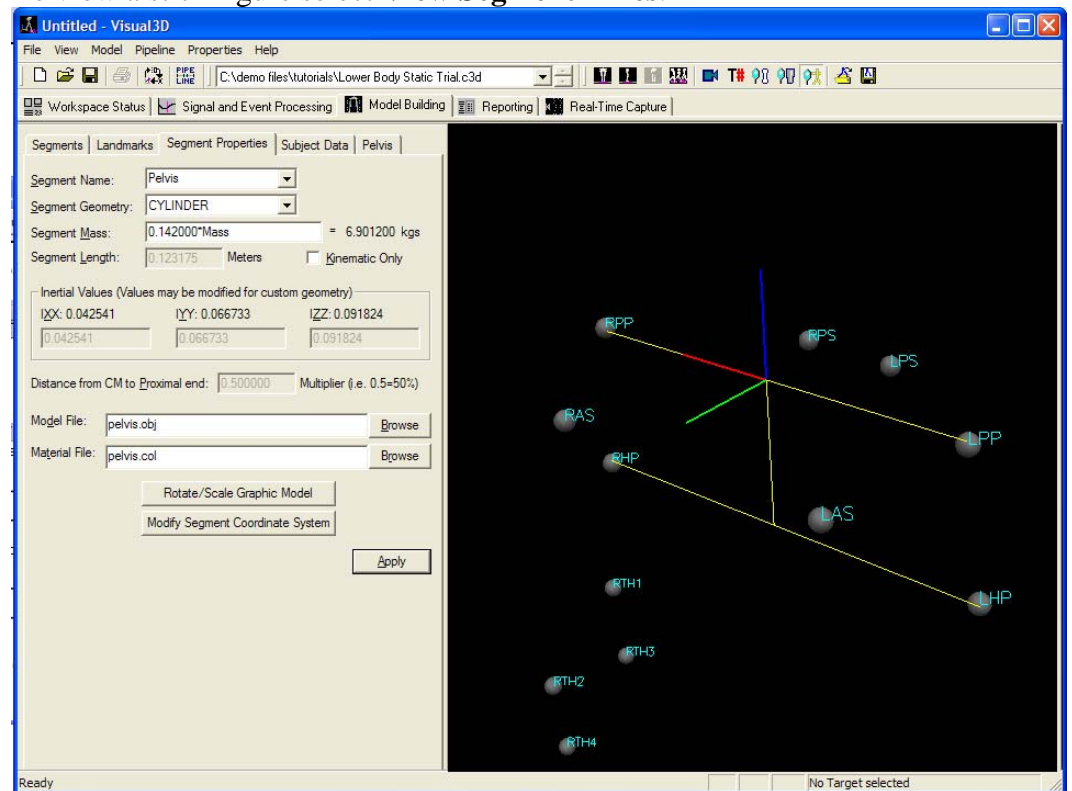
Untitled - Visual3D

File View Model Pipeline Properties Help

PIPE LINE C:\demo files\tutorials\Lower Body Static Trial.c3d

Workspace Status | Signal and Event Processing | Model Building | Reporting | Real-Time Capture

Segments | Landmarks | Segment Properties | Subject Data | Pelvis

Segment Name: Pelvis

Segment Geometry: CYLINDER

Segment Mass: 0.142000*Mass = 6.901200 kgs

Segment Length: 0.123175 Meters Kinematic Only

Inertial Values (Values may be modified for custom geometry)

IXX: 0.042541 IYY: 0.066733 IZZ: 0.091824

0.042541 0.066733 0.091824

Distance from CM to Proximal end: 0.500000 Multiplier (i.e. 0.5=50%)

Model File: pelvis.obj Browse

Material File: pelvis.col Browse

Rotate/Scale Graphic Model

Modify Segment Coordinate System

Apply

RPP RPS LPS RAS LPP RHP LAS LHP RTH1 RTH3 RTH2 RTH4

Ready No Target selected